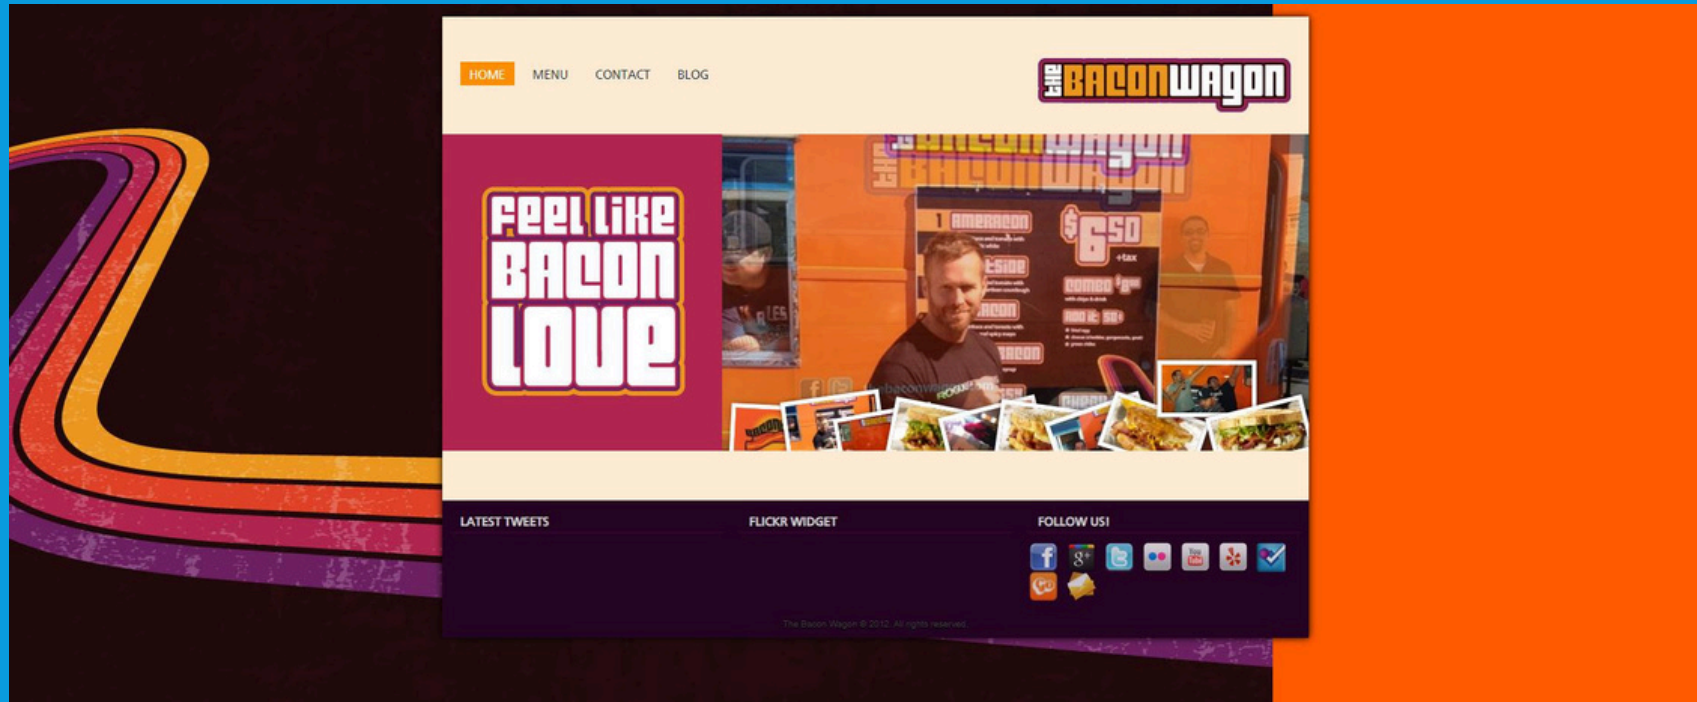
HOME MENU CONTACT BLOG

the BACONWAGON

Feel like BACON LOVE

the BACONWAGON

1 AMERACON

$6.50 +tax

COMBO

ADD IT: 50¢

LATEST TWEETS

FLICKR WIDGET

FOLLOW US!

The Bacon Wagon © 2012. All rights reserved.